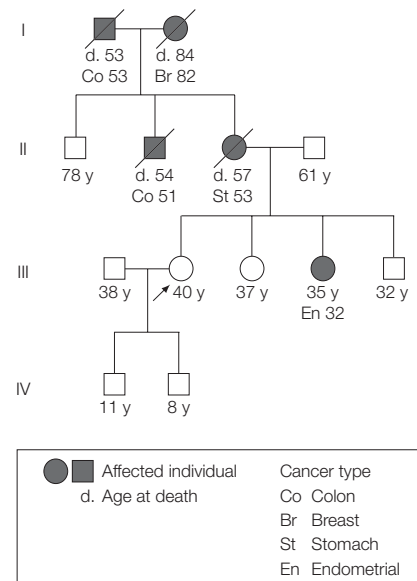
I

d. 53
Co 53

d. 84
Br 82

II

78 y

d. 54
Co 51

d. 57
St 53

61 y

III

38 y

40 y

37 y

35 y
En 32

32 y

IV

11 y

8 y

Affected individual
d. Age at death

Cancer type
Co Colon
Br Breast
St Stomach
En Endometrial